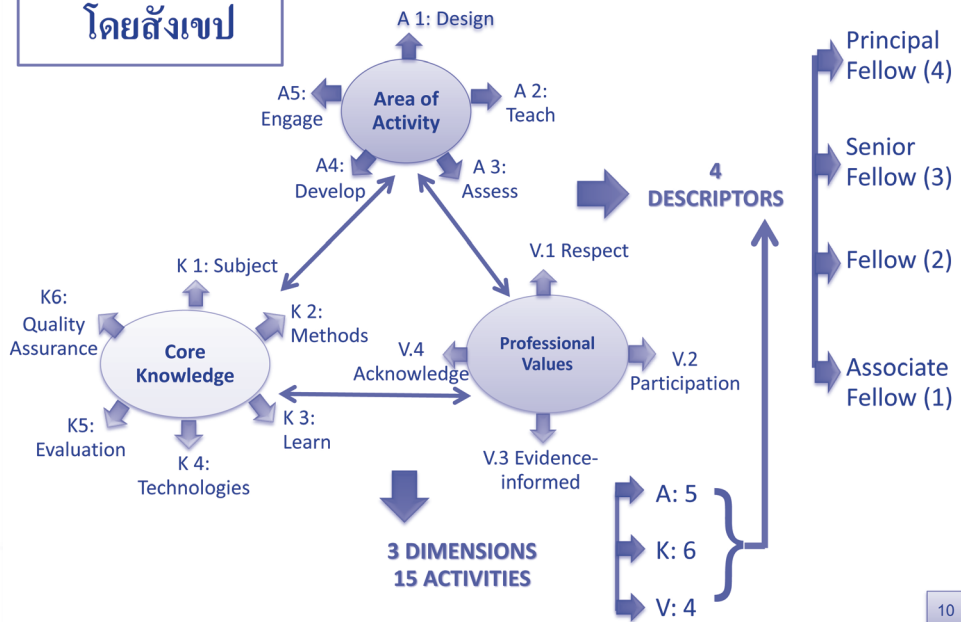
โดยสังเขป

A 1: Design

A5: Engage

Area of Activity

A 2: Teach

A4: Develop

A 3: Assess

4 DESCRIPTORS

Principal Fellow (4)

Senior Fellow (3)

Fellow (2)

Associate Fellow (1)

K 1: Subject

K6: Quality Assurance

K 2: Methods

Core Knowledge

K5: Evaluation

K 4: Technologies

K 3: Learn

V.1 Respect

V.4 Acknowledge

Professional Values

V.2 Participation

V.3 Evidence-informed

3 DIMENSIONS
15 ACTIVITIES

A: 5

K: 6

V: 4

10